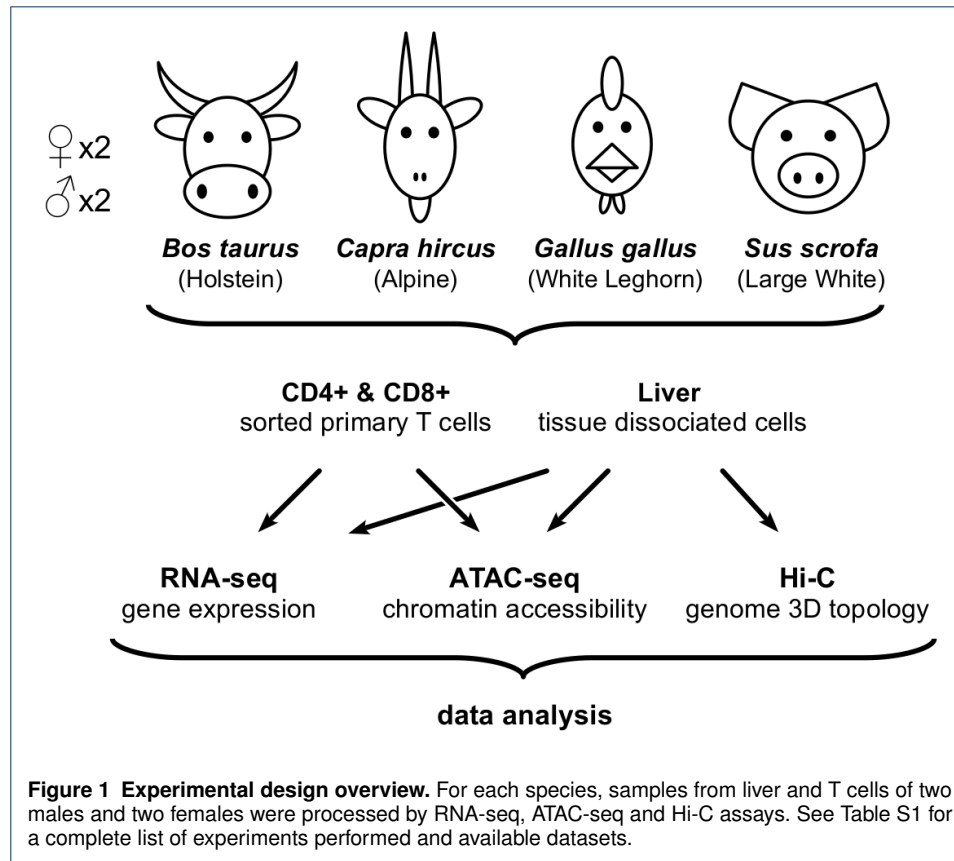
♀x2
♂x2

*Bos taurus* (Holstein)

*Capra hircus* (Alpine)

*Gallus gallus* (White Leghorn)

*Sus scrofa* (Large White)

**CD4+ & CD8+**
sorted primary T cells

**Liver**
tissue dissociated cells

**RNA-seq**
gene expression

**ATAC-seq**
chromatin accessibility

**Hi-C**
genome 3D topology

**data analysis**

**Figure 1 Experimental design overview.** For each species, samples from liver and T cells of two males and two females were processed by RNA-seq, ATAC-seq and Hi-C assays. See Table S1 for a complete list of experiments performed and available datasets.